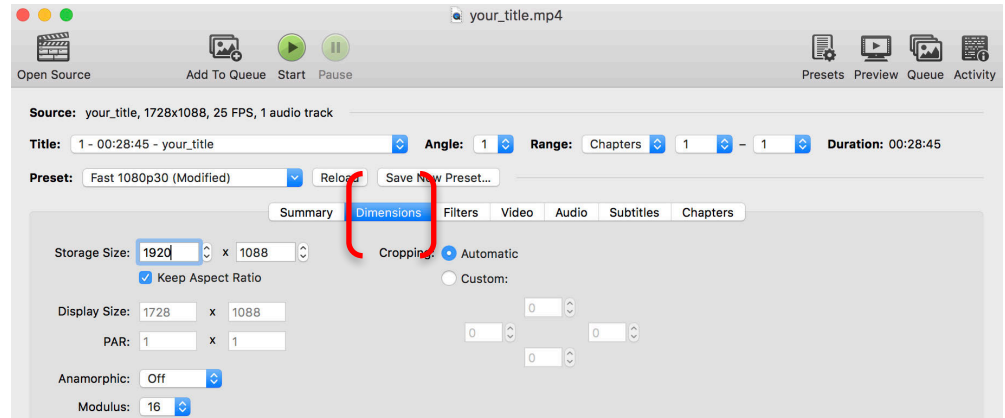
your_title.mp4

Open Source

Add To Queue Start Pause

Presets Preview Queue Activity

Source: your_title, 1728x1088, 25 FPS, 1 audio track

Title: 1 - 00:28:45 - your_title

Angle: 1

Range: Chapters 1 – 1

Duration: 00:28:45

Preset: Fast 1080p30 (Modified)

Reload

Save New Preset...

Summary Dimensions Filters Video Audio Subtitles Chapters

Storage Size: 1920 x 1088

Keep Aspect Ratio

Cropping: Automatic

Custom:

0

0 0

0

Display Size: 1728 x 1088

PAR: 1 x 1

Anamorphic: Off

Modulus: 16